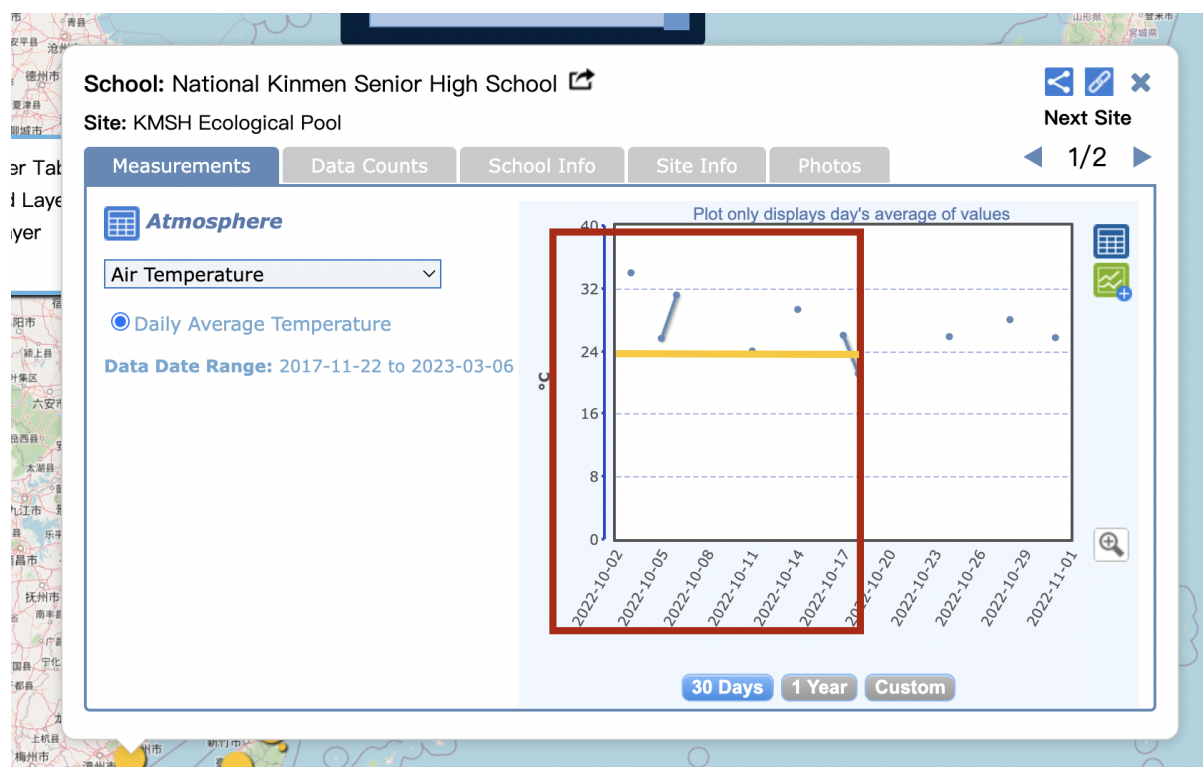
School: National Kinmen Senior High School

Site: KMSH Ecological Pool

Next Site

1/2

Measurements | Data Counts | School Info | Site Info | Photos

Atmosphere

Air Temperature

Daily Average Temperature

Data Date Range: 2017-11-22 to 2023-03-06

Plot only displays day's average of values

40
32
24
16
8
0

°C

2022-10-02
2022-10-05
2022-10-08
2022-10-11
2022-10-14
2022-10-17
2022-10-20
2022-10-23
2022-10-26
2022-10-29
2022-11-01

30 Days | 1 Year | Custom

er Tab
l Laye
yer